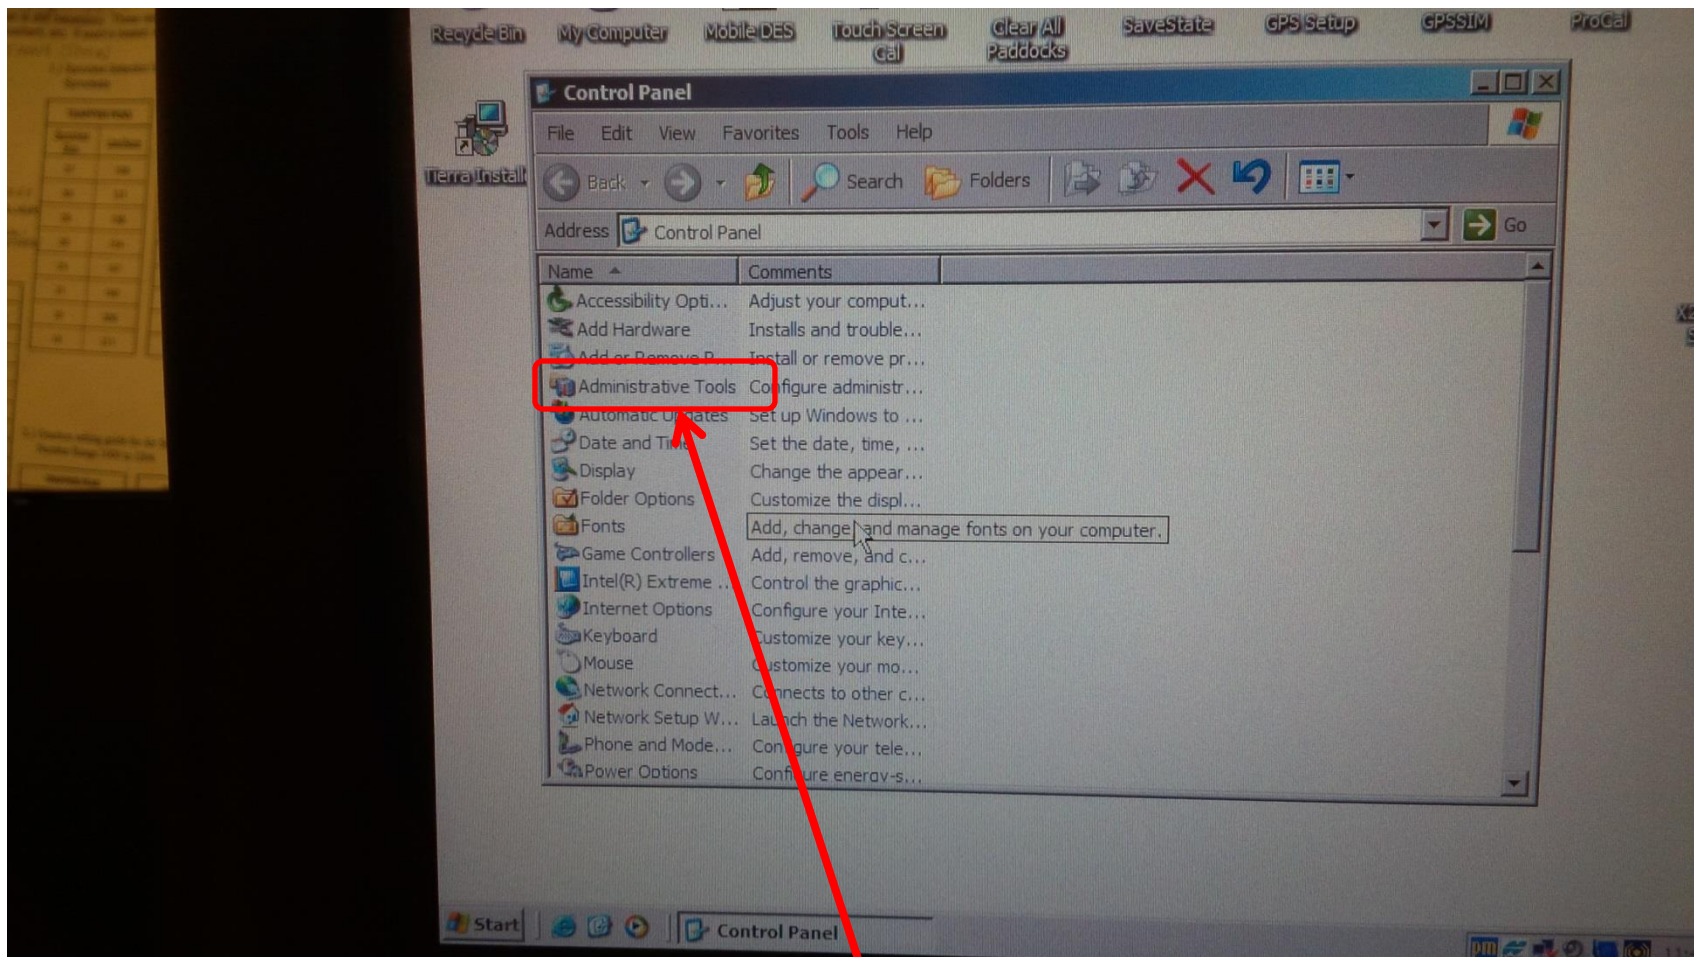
Recycle Bin My Computer Mobile DES Touch Screen Cal Clear All Paddocks SaveState GPS Setup GPSSIM ProCal

Tierra Install

Control Panel

File Edit View Favorites Tools Help

Back Search Folders

Address Control Panel Go

| Name | Comments |
|---|---|
| Accessibility Opti... | Adjust your comput... |
| Add Hardware | Installs and trouble... |
| Add or Remove P... | Install or remove pr... |
| Administrative Tools | Configure administr... |
| Automatic Updates | Set up Windows to ... |
| Date and Ti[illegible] | Set the date, time, ... |
| Display | Change the appear... |
| Folder Options | Customize the displ... |
| Fonts | Add, change, and manage fonts on your computer. |
| Game Controllers | Add, remove, and c... |
| Intel(R) Extreme ... | Control the graphic... |
| Internet Options | Configure your Inte... |
| Keyboard | Customize your key... |
| Mouse | Customize your mo... |
| Network Connect... | Connects to other c... |
| Network Setup W... | Launch the Network... |
| Phone and Mode... | Configure your tele... |
| Power Options | Configure energy-s... |

Start Control Panel